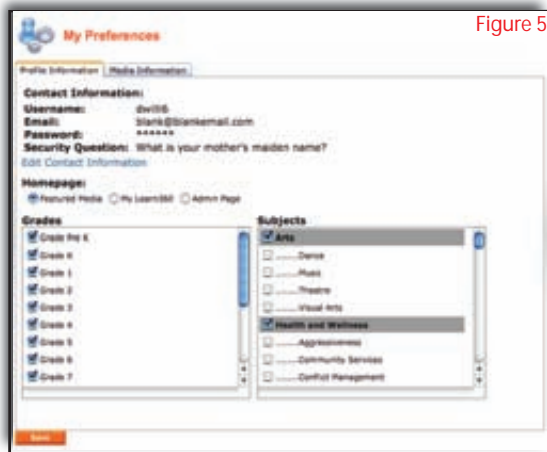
My Preferences

Figure 5

Profile Information | Media Information

Contact Information:
Username: dwill6
Email: blank@blankemail.com
Password: ******
Security Question: What is your mother's maiden name?
Edit Contact Information

Homepage:
Featured Media My Learn360 Admin Page

Grades
Grade Pre K
Grade K
Grade 1
Grade 2
Grade 3
Grade 4
Grade 5
Grade 6
Grade 7

Subjects
Arts
.......Dance
.......Music
.......Theatre
.......Visual Arts
Health and Wellness
.......Aggressiveness
.......Community Services
.......Conflict Management

Save